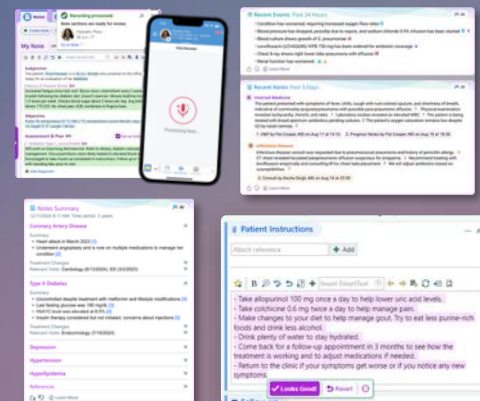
Recording processed
Note sections are ready for review

My Notes

Subjective

Objective

Assessment & Plan

Processing Note...

Recent Events: Past 24 Hours

Recent Notes: Past 3 Days

Internal Medicine

Infectious Disease

Notes Summary

Coronary Artery Disease

Type II Diabetes

Depression

Hypertension

Hyperlipidemia

References

Learn More

Patient Instructions

Attach reference

+ Add

Insert SmartText

- Take allopurinol 100 mg once a day to help lower uric acid levels.
- Take colchicine 0.6 mg twice a day to help manage pain.
- Make changes to your diet to help manage gout. Try to eat less purine-rich foods and drink less alcohol.
- Drink plenty of water to stay hydrated.
- Come back for a follow-up appointment in 3 months to see how the treatment is working and to adjust medications if needed.
- Return to the clinic if your symptoms get worse or if you notice any new symptoms.

Looks Good!

Revert